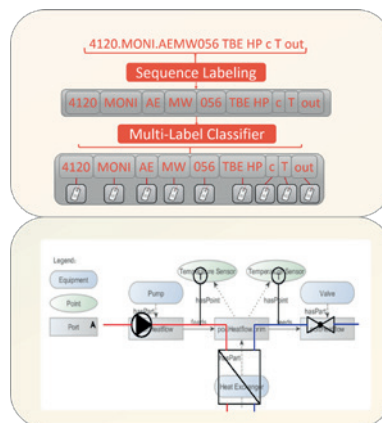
4120.MONI.AEMW056 TBE HP c T out

Sequence Labeling

| 4120 | MONI | AE | MW | 056 | TBE HP | c | T | out |
|---|---|---|---|---|---|---|---|---|

Multi-Label Classifier

| 4120 | MONI | AE | MW | 056 | TBE HP | c | T | out |
|---|---|---|---|---|---|---|---|---|

Legend:
Equipment
Point
Port

Pump
Temperature Sensor
Temperature Sensor
Valve
hasPoint
hasPoint
hasPart
feeds
feeds
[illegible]flow
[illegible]flow.trm
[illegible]flow
hasPart
Heat Exchanger